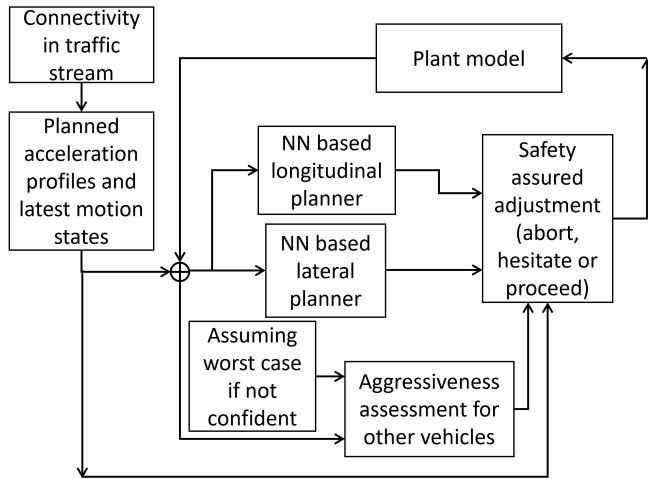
Connectivity in traffic stream

Planned acceleration profiles and latest motion states

Plant model

NN based longitudinal planner

NN based lateral planner

Safety assured adjustment (abort, hesitate or proceed)

Assuming worst case if not confident

Aggressiveness assessment for other vehicles